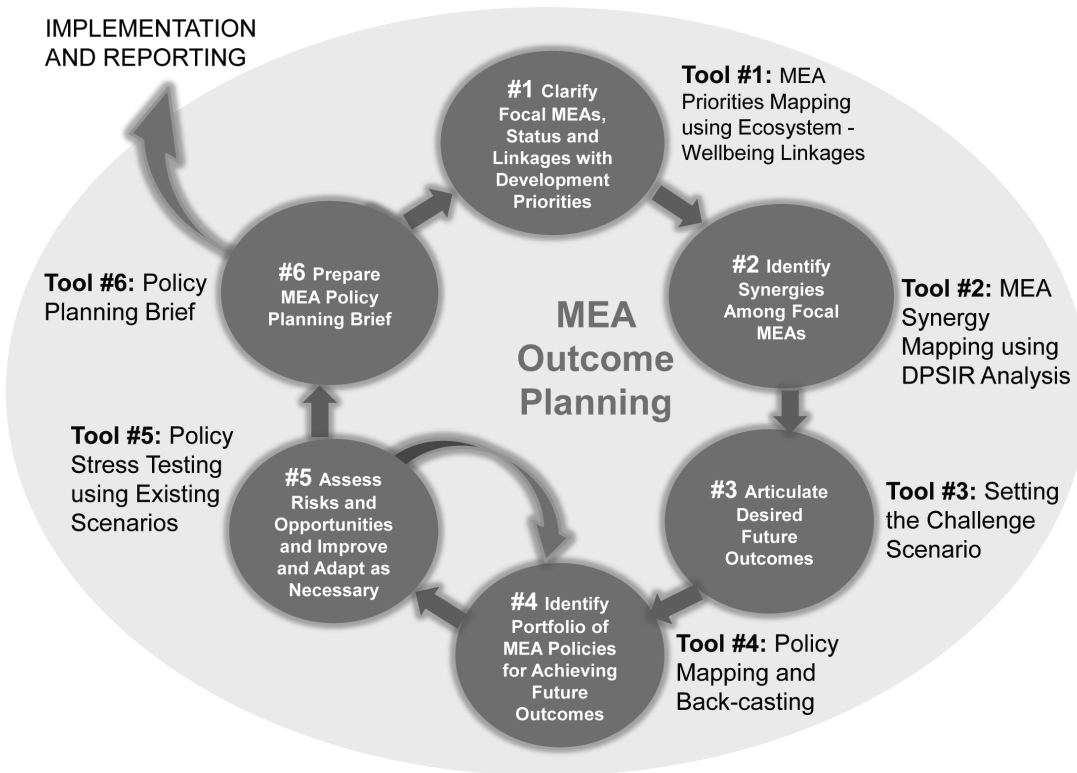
IMPLEMENTATION AND REPORTING

#1 Clarify Focal MEAs, Status and Linkages with Development Priorities

Tool #1: MEA Priorities Mapping using Ecosystem - Wellbeing Linkages

Tool #6: Policy Planning Brief

#6 Prepare MEA Policy Planning Brief

MEA Outcome Planning

#2 Identify Synergies Among Focal MEAs

Tool #2: MEA Synergy Mapping using DPSIR Analysis

Tool #5: Policy Stress Testing using Existing Scenarios

#5 Assess Risks and Opportunities and Improve and Adapt as Necessary

#3 Articulate Desired Future Outcomes

Tool #3: Setting the Challenge Scenario

#4 Identify Portfolio of MEA Policies for Achieving Future Outcomes

Tool #4: Policy Mapping and Back-casting